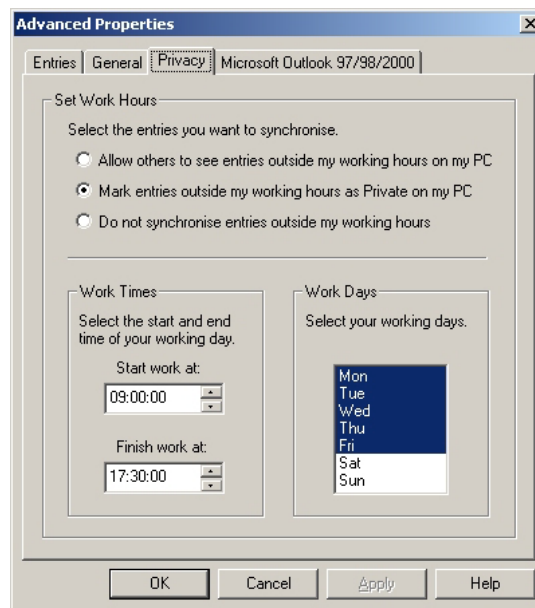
Advanced Properties

Entries | General | Privacy | Microsoft Outlook 97/98/2000

Set Work Hours

Select the entries you want to synchronise.

Allow others to see entries outside my working hours on my PC

Mark entries outside my working hours as Private on my PC

Do not synchronise entries outside my working hours

Work Times

Select the start and end time of your working day.

Start work at:

09:00:00

Finish work at:

17:30:00

Work Days

Select your working days.

Mon
Tue
Wed
Thu
Fri
Sat
Sun

OK | Cancel | Apply | Help